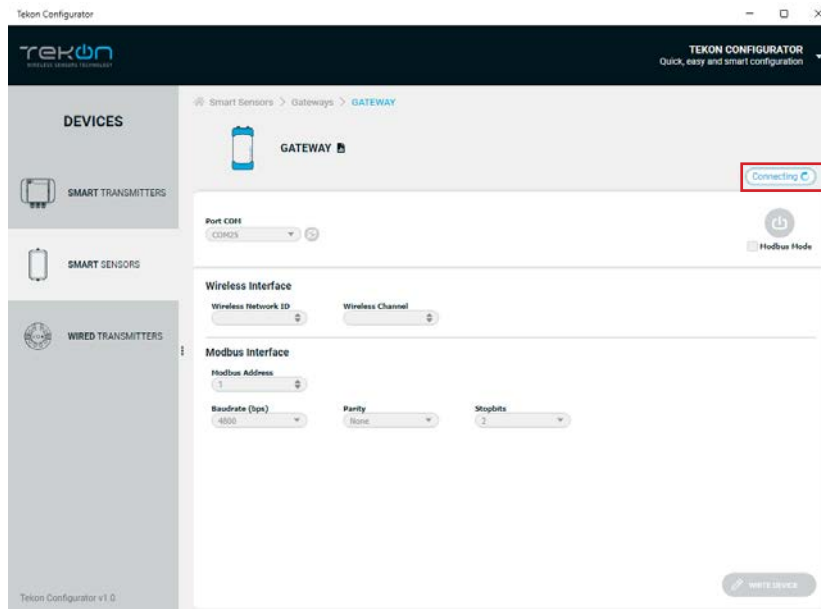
Tekon Configurator

TEKON
WIRELESS SENSORS TECHNOLOGY

TEKON CONFIGURATOR
Quick, easy and smart configuration

DEVICES

SMART TRANSMITTERS

SMART SENSORS

WIRED TRANSMITTERS

Tekon Configurator v1.0

Smart Sensors > Gateways > GATEWAY

GATEWAY

Connecting

Port COM
COM25

Modbus Mode

Wireless Interface

Wireless Network ID

Wireless Channel

Modbus Interface

Modbus Address
1

Baudrate (bps)
4800

Parity
None

Stopbits
2

WRITE DEVICE